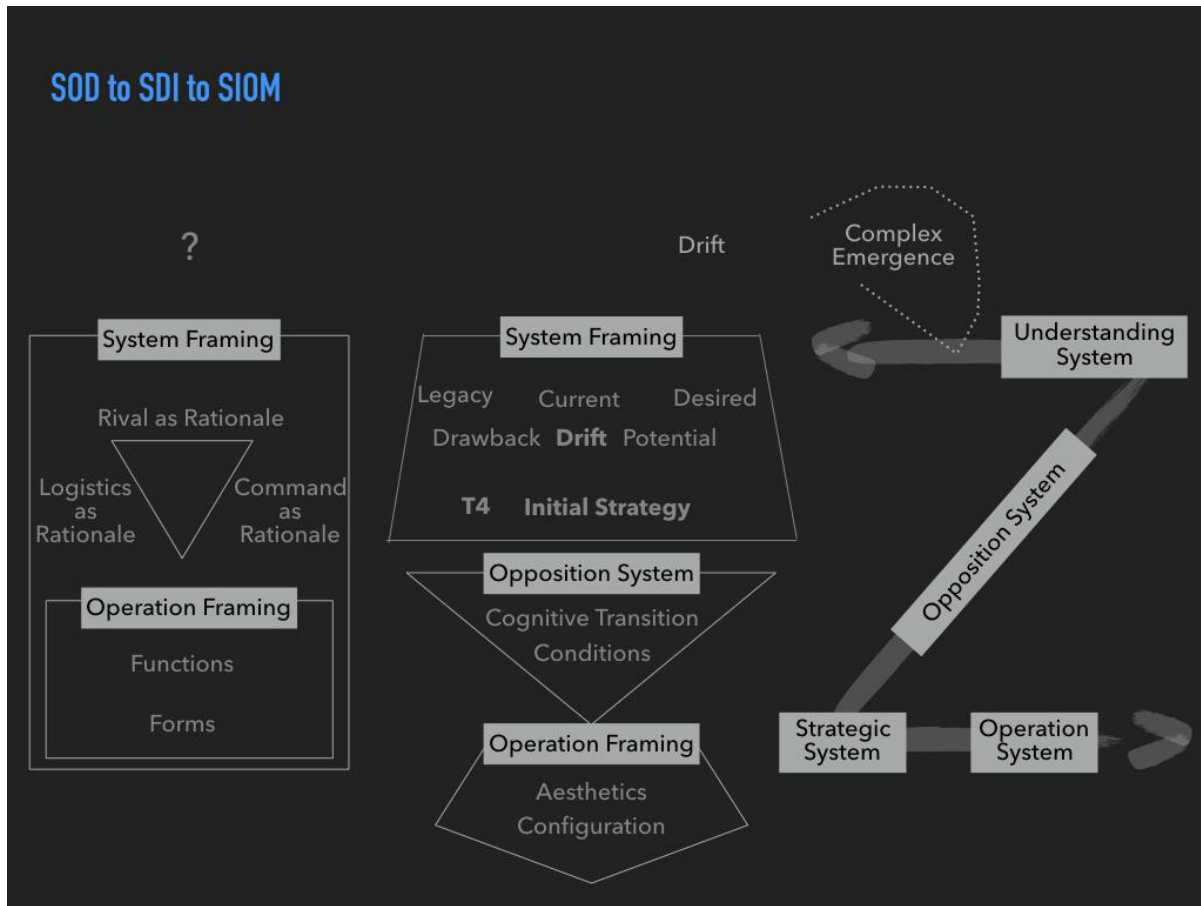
SOD to SDI to SIOM

?

System Framing

Rival as Rationale

Logistics as Rationale

Command as Rationale

Operation Framing

Functions

Forms

Drift

System Framing

Legacy Current Desired

Drawback **Drift** Potential

**T4** **Initial Strategy**

Opposition System

Cognitive Transition Conditions

Operation Framing

Aesthetics Configuration

Complex Emergence

Understanding System

Opposition System

Strategic System

Operation System